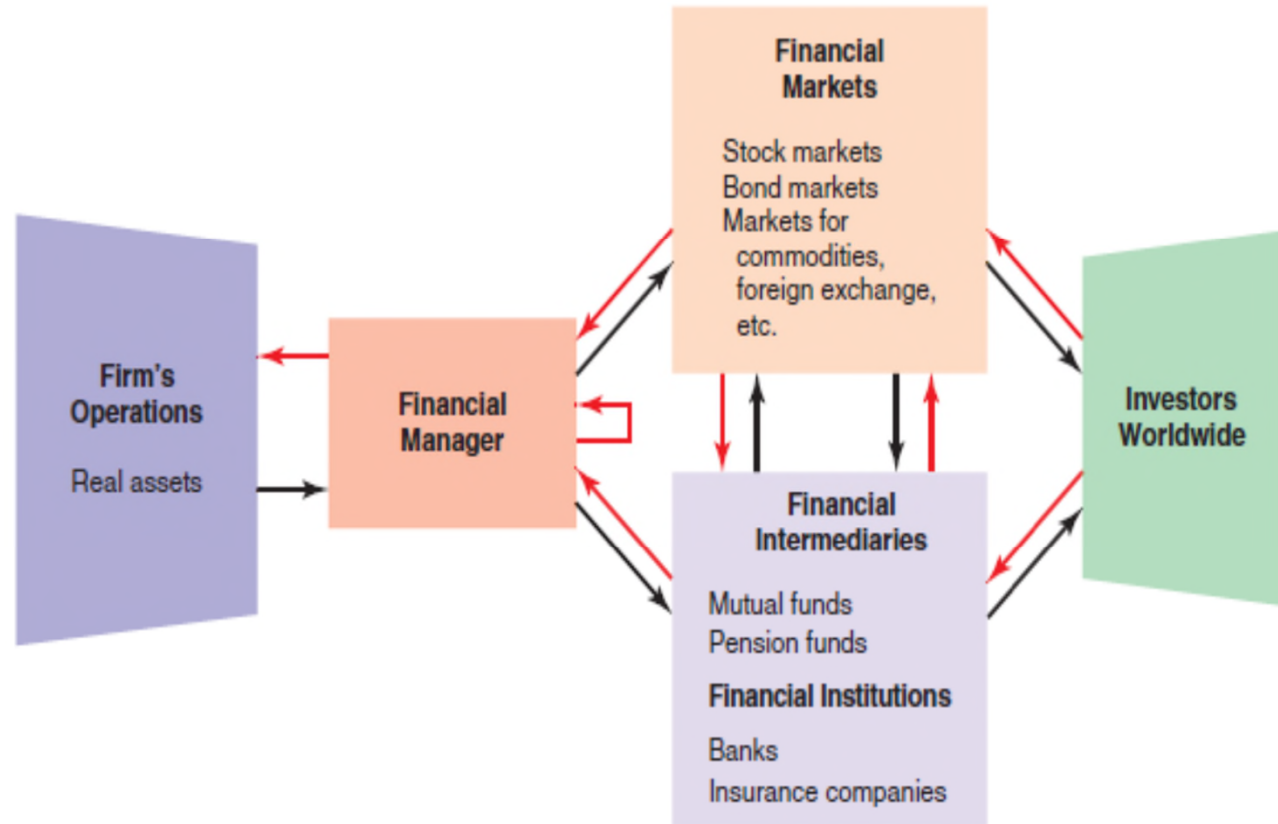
Financial Markets

Stock markets
Bond markets
Markets for commodities, foreign exchange, etc.

Firm's Operations

Real assets

Financial Manager

Investors Worldwide

Financial Intermediaries

Mutual funds
Pension funds

Financial Institutions

Banks
Insurance companies